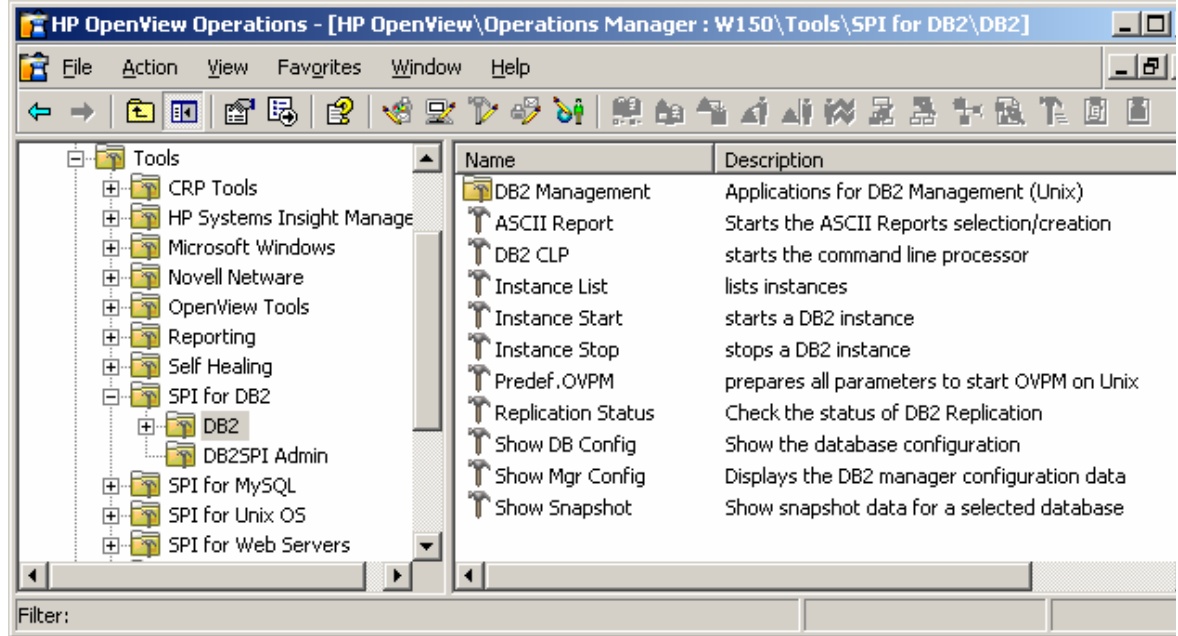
HP OpenView Operations - [HP OpenView\Operations Manager : W150\Tools\SPI for DB2\DB2]

File Action View Favorites Window Help

Tools
CRP Tools
HP Systems Insight Manage
Microsoft Windows
Novell Netware
OpenView Tools
Reporting
Self Healing
SPI for DB2
DB2
DB2SPI Admin
SPI for MySQL
SPI for Unix OS
SPI for Web Servers

| Name | Description |
|---|---|
| DB2 Management | Applications for DB2 Management (Unix) |
| ASCII Report | Starts the ASCII Reports selection/creation |
| DB2 CLP | starts the command line processor |
| Instance List | lists instances |
| Instance Start | starts a DB2 instance |
| Instance Stop | stops a DB2 instance |
| Predef.OVPM | prepares all parameters to start OVPM on Unix |
| Replication Status | Check the status of DB2 Replication |
| Show DB Config | Show the database configuration |
| Show Mgr Config | Displays the DB2 manager configuration data |
| Show Snapshot | Show snapshot data for a selected database |

Filter: